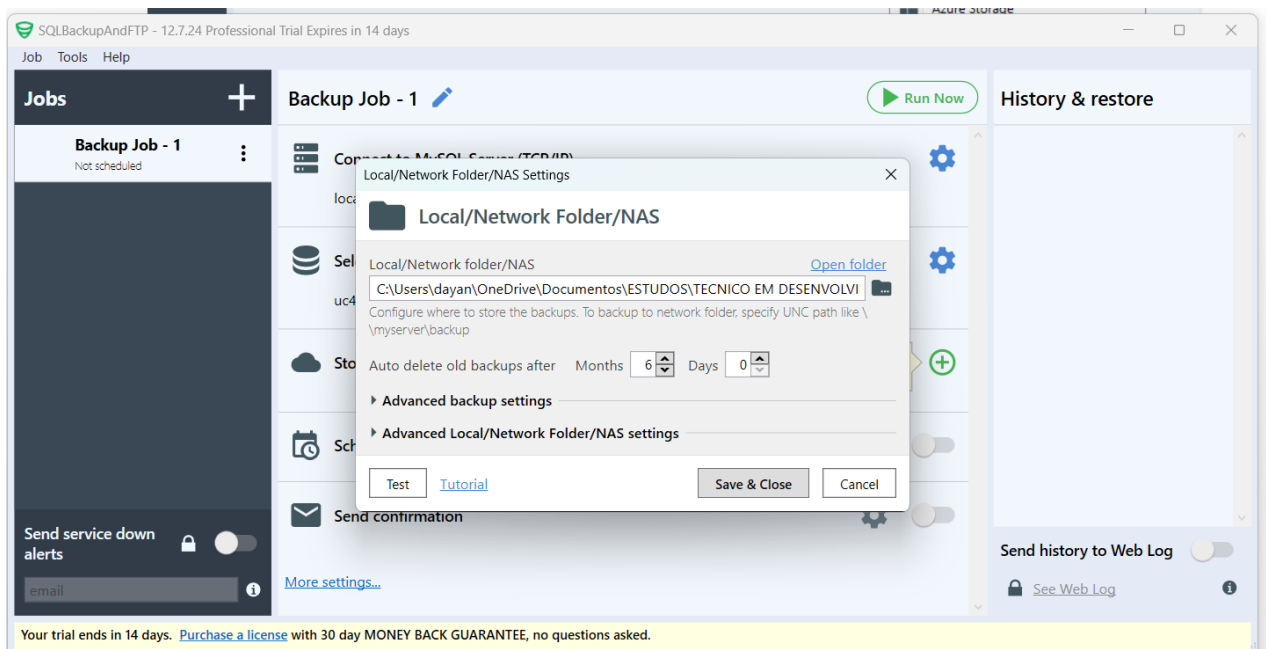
Azure Storage

SQLBackupAndFTP - 12.7.24 Professional Trial Expires in 14 days

Job Tools Help

Jobs +

Backup Job - 1
Not scheduled

Backup Job - 1

Run Now

History & restore

Connect to MySQL Server (TCP/IP)
loca

Sel
uc4

Sto

Sch

Send confirmation

More settings...

Send service down alerts

email

Send history to Web Log

See Web Log

Local/Network Folder/NAS Settings

Local/Network Folder/NAS

Local/Network folder/NAS
Open folder

C:\Users\dayan\OneDrive\Documentos\ESTUDOS\TECNICO EM DESENVOLVI

Configure where to store the backups. To backup to network folder, specify UNC path like \\myserver\backup

Auto delete old backups after Months 6 Days 0

Advanced backup settings

Advanced Local/Network Folder/NAS settings

Test Tutorial Save & Close Cancel

Your trial ends in 14 days. Purchase a license with 30 day MONEY BACK GUARANTEE, no questions asked.